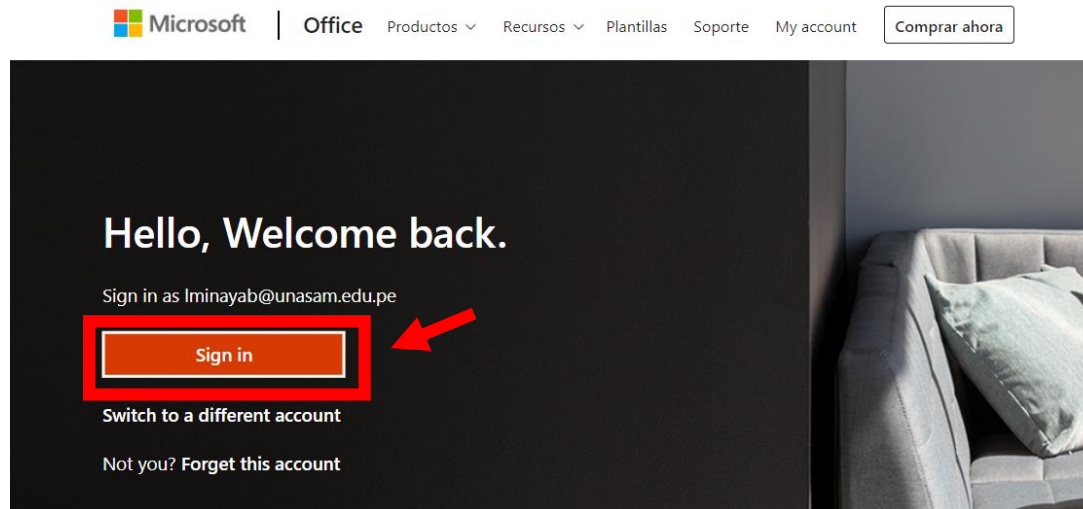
Microsoft | Office Productos Recursos Plantillas Soporte My account Comprar ahora

Hello, Welcome back.

Sign in as lminayab@unasam.edu.pe

Sign in

Switch to a different account

Not you? Forget this account